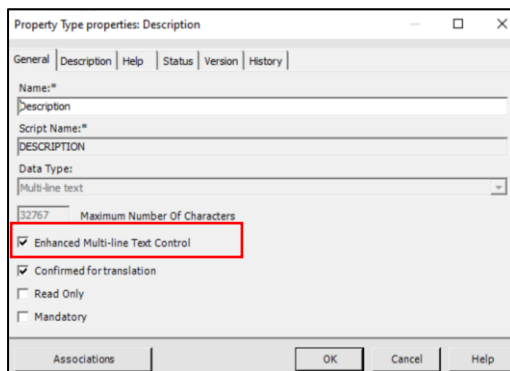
Property Type properties: Description

General | Description | Help | Status | Version | History

Name:*
Description
Script Name:*
DESCRIPTION
Data Type:
Multi-line text

32767 Maximum Number Of Characters

☑ Enhanced Multi-line Text Control

☑ Confirmed for translation

☐ Read Only

☐ Mandatory

Associations

OK

Cancel

Help